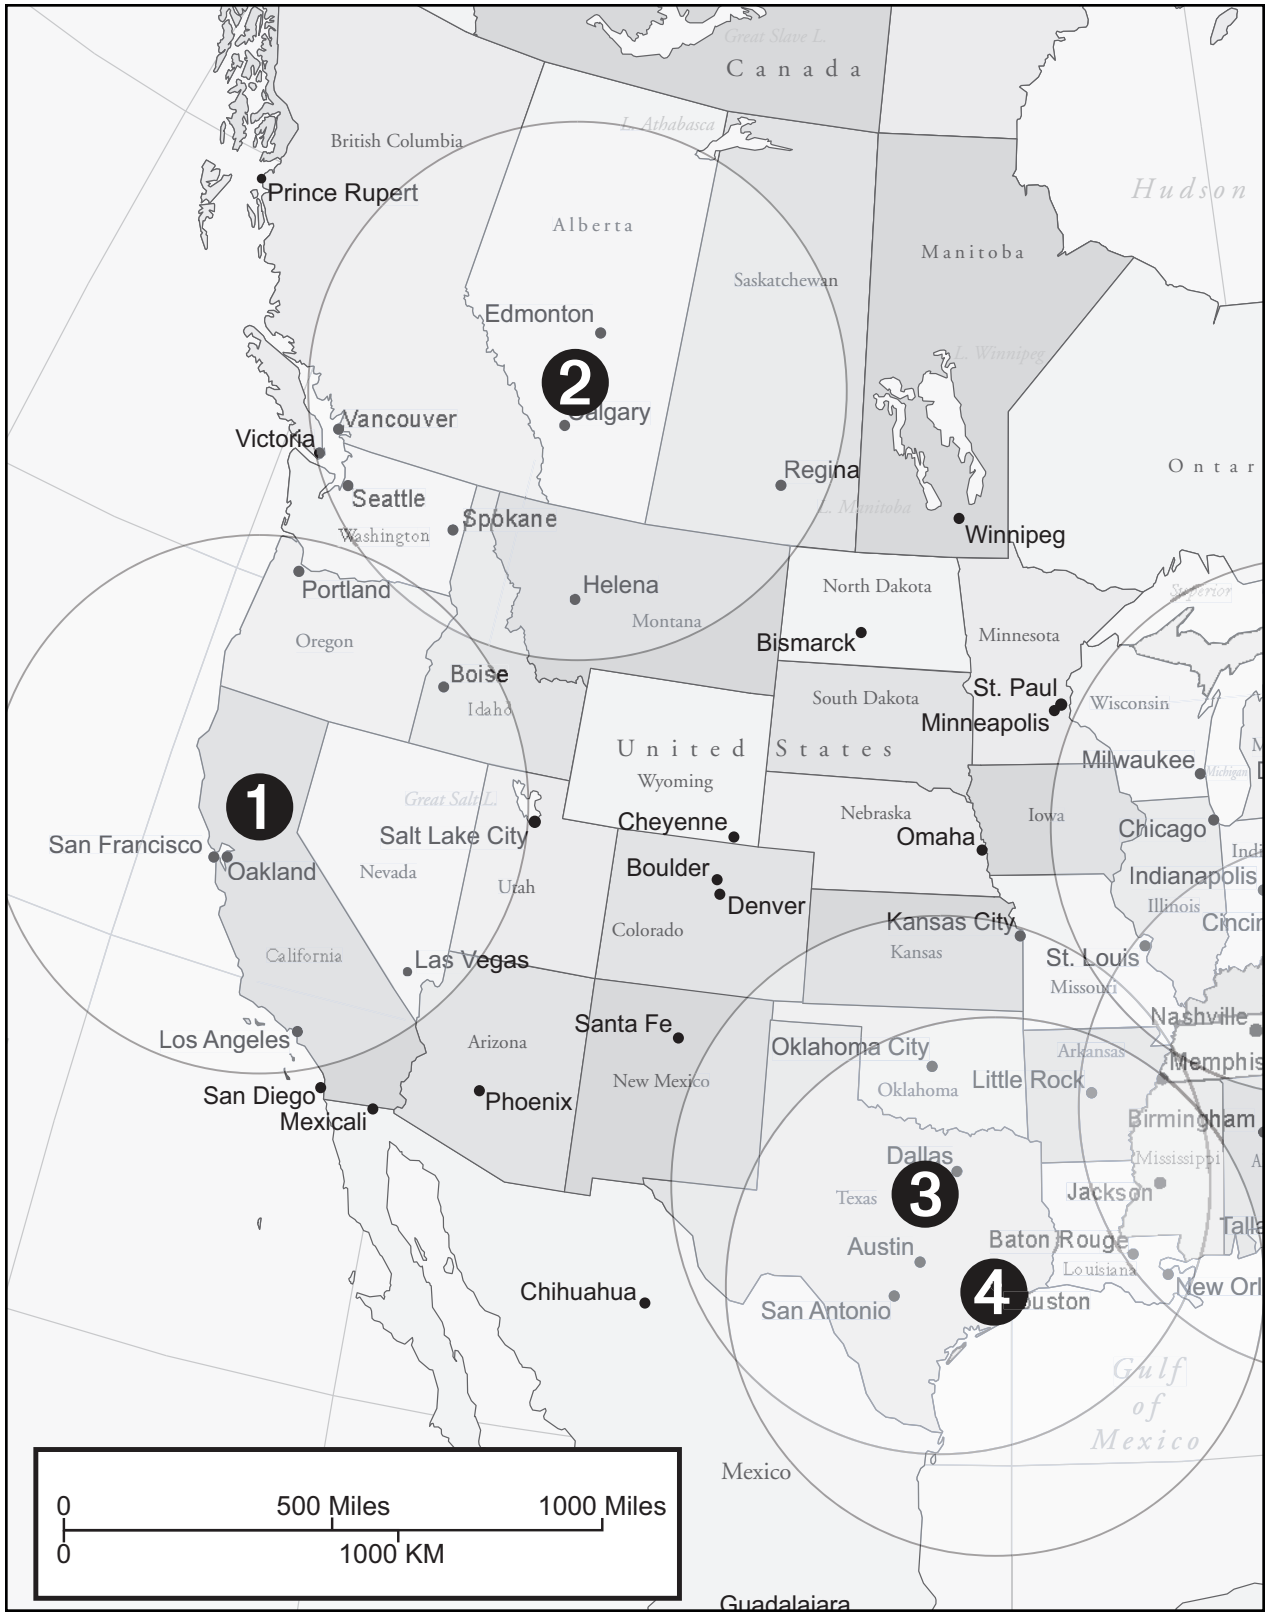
Great Slave L.
Canada
L. Athabasca
British Columbia
Prince Rupert
Hudson
Alberta
Manitoba
Saskatchewan
Edmonton
L. Winnipeg
2
Calgary
Vancouver
Victoria
Regina
Ontar
Seattle
L. Manitoba
Spokane
Winnipeg
Washington
Portland
Helena
North Dakota
Superior
Montana
Oregon
Bismarck
Minnesota
Boise
St. Paul
South Dakota
Idaho
Wisconsin
Minneapolis
United States
1
Wyoming
Milwaukee
Great Salt L.
Michigan
Nebraska
Iowa
Salt Lake City
Cheyenne
Chicago
San Francisco
Oakland
Nevada
Omaha
Indi
Utah
Boulder
Indianapolis
Denver
Illinois
Cinci
Colorado
Kansas City
California
Kansas
Las Vegas
St. Louis
Missouri
Santa Fe
Nashville
Arizona
Oklahoma City
Arkansas
Los Angeles
Memphis
New Mexico
Oklahoma
Little Rock
San Diego
Phoenix
Mexicali
Birmingham
Dallas
Mississippi
A
3
Texas
Jackson
Talla
Austin
Baton Rouge
Louisiana
Chihuahua
4
New Orl
San Antonio
Houston
Gulf of Mexico
Mexico
0
500 Miles
1000 Miles
0
1000 KM
Guadalajara